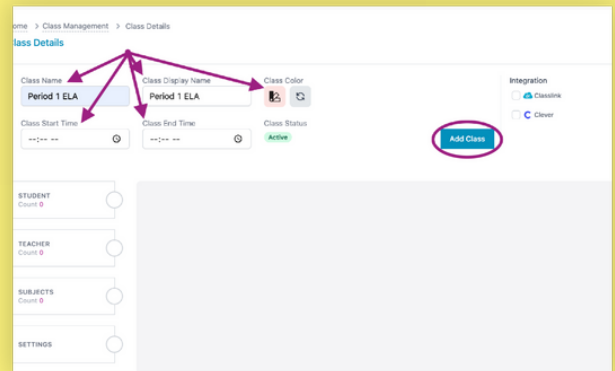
ome > Class Management > Class Details
lass Details

Class Name
Period 1 ELA

Class Display Name
Period 1 ELA

Class Color

Integration
Classlink
Clever

Class Start Time
--:-- --

Class End Time
--:-- --

Class Status
Active

Add Class

STUDENT
Count 0

TEACHER
Count 0

SUBJECTS
Count 0

SETTINGS